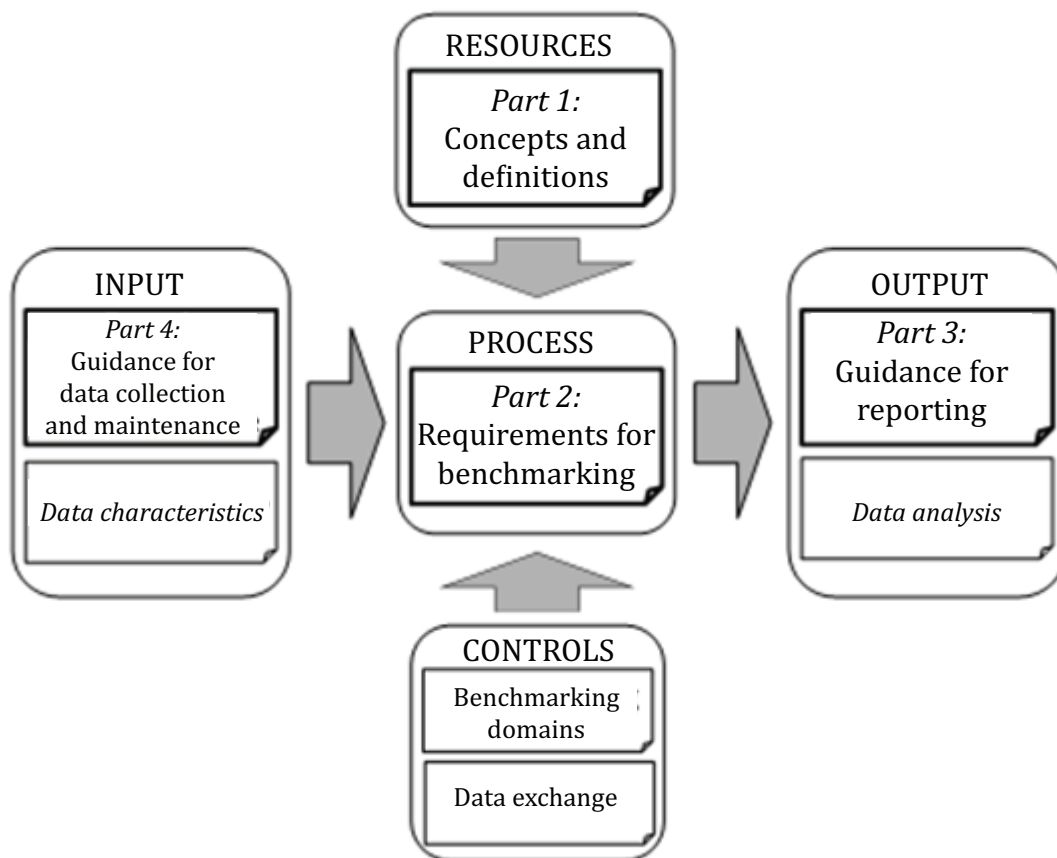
RESOURCES

*Part 1:*
Concepts and definitions

INPUT

*Part 4:*
Guidance for data collection and maintenance

*Data characteristics*

PROCESS

*Part 2:*
Requirements for benchmarking

OUTPUT

*Part 3:*
Guidance for reporting

*Data analysis*

CONTROLS

Benchmarking domains

Data exchange